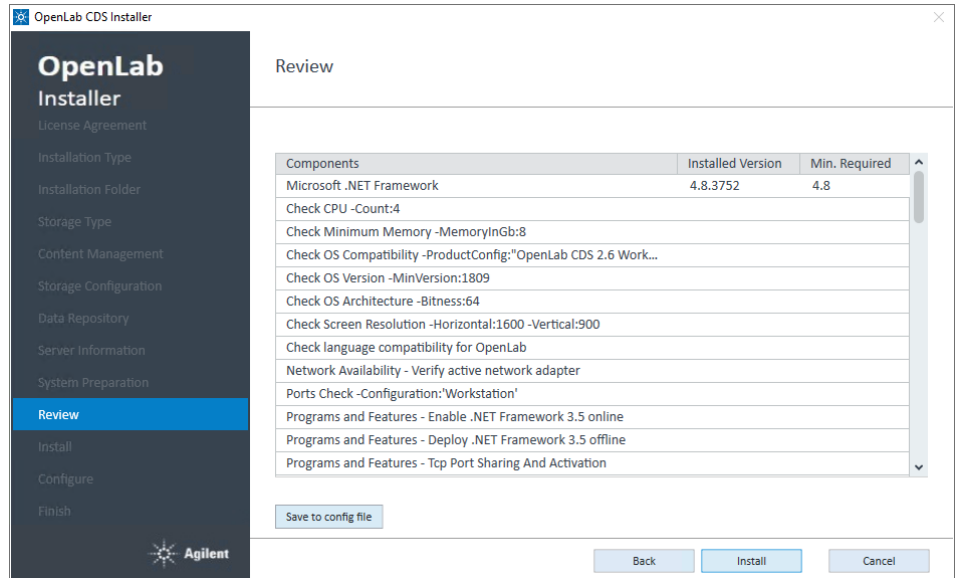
OpenLab CDS Installer

OpenLab
Installer

License Agreement
Installation Type
Installation Folder
Storage Type
Content Management
Storage Configuration
Data Repository
Server Information
System Preparation
Review
Install
Configure
Finish

Agilent

Review

| Components | Installed Version | Min. Required |
|---|---|---|
| Microsoft .NET Framework | 4.8.3752 | 4.8 |
| Check CPU -Count:4 | | |
| Check Minimum Memory -MemoryInGb:8 | | |
| Check OS Compatibility -ProductConfig:"OpenLab CDS 2.6 Work... | | |
| Check OS Version -MinVersion:1809 | | |
| Check OS Architecture -Bitness:64 | | |
| Check Screen Resolution -Horizontal:1600 -Vertical:900 | | |
| Check language compatibility for OpenLab | | |
| Network Availability - Verify active network adapter | | |
| Ports Check -Configuration:'Workstation' | | |
| Programs and Features - Enable .NET Framework 3.5 online | | |
| Programs and Features - Deploy .NET Framework 3.5 offline | | |
| Programs and Features - Tcp Port Sharing And Activation | | |

Save to config file

Back
Install
Cancel